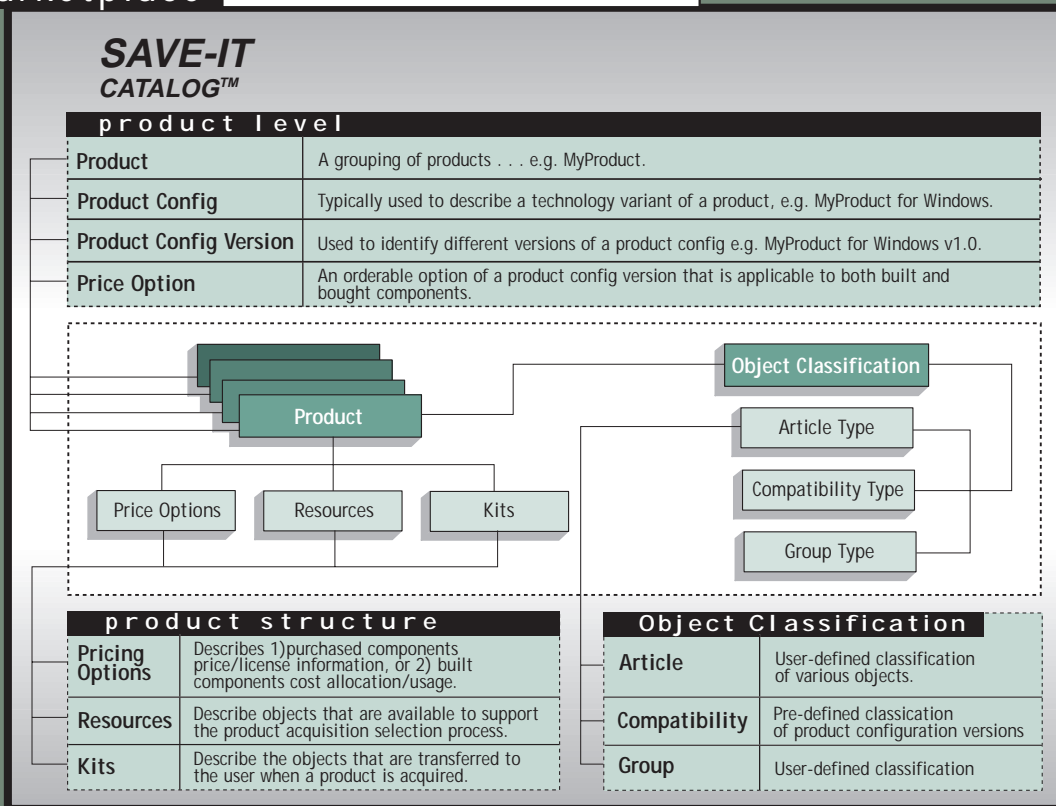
arketplace

SAVE-IT
CATALOG$^{TM}$

product level

| Product | A grouping of products . . . e.g. MyProduct. |
|---|---|
| Product Config | Typically used to describe a technology variant of a product, e.g. MyProduct for Windows. |
| Product Config Version | Used to identify different versions of a product config e.g. MyProduct for Windows v1.0. |
| Price Option | An orderable option of a product config version that is applicable to both built and bought components. |

Product

Object Classification

Article Type

Compatibility Type

Group Type

Price Options

Resources

Kits

product structure

| Pricing Options | Describes 1)purchased components price/license information, or 2) built components cost allocation/usage. |
|---|---|
| Resources | Describe objects that are available to support the product acquisition selection process. |
| Kits | Describe the objects that are transferred to the user when a product is acquired. |

Object Classification

| Article | User-defined classification of various objects. |
|---|---|
| Compatibility | Pre-defined classication of product configuration versions |
| Group | User-defined classification |